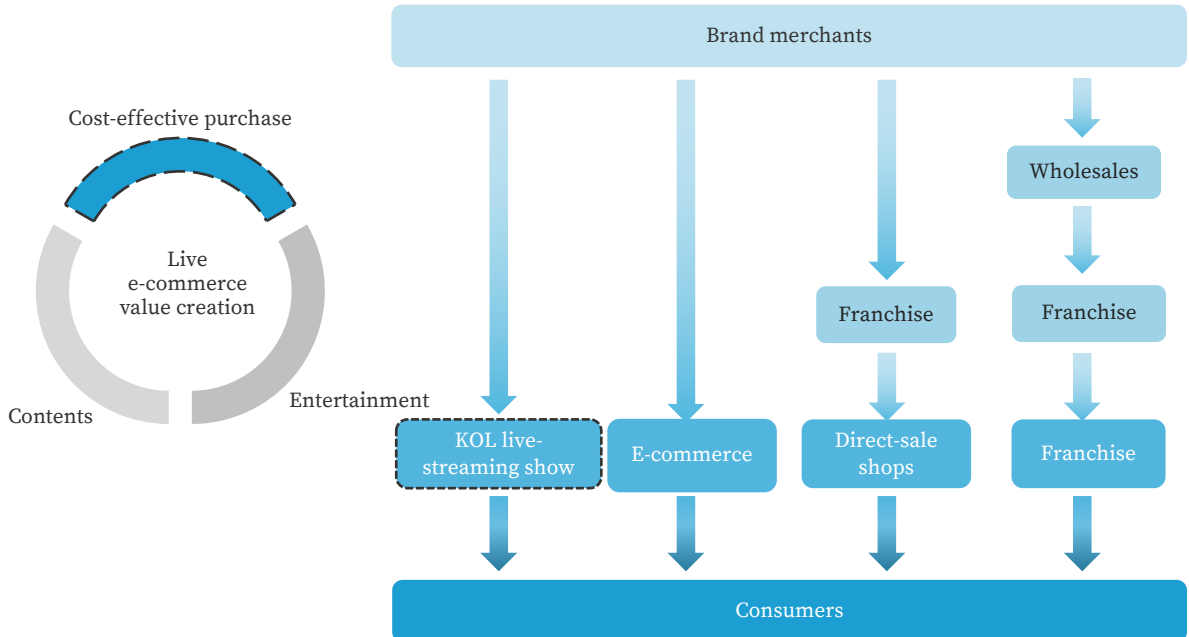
Cost-effective purchase

Live e-commerce value creation

Contents

Entertainment

Brand merchants

Wholesales

Franchise

Franchise

KOL live-streaming show

E-commerce

Direct-sale shops

Franchise

Consumers